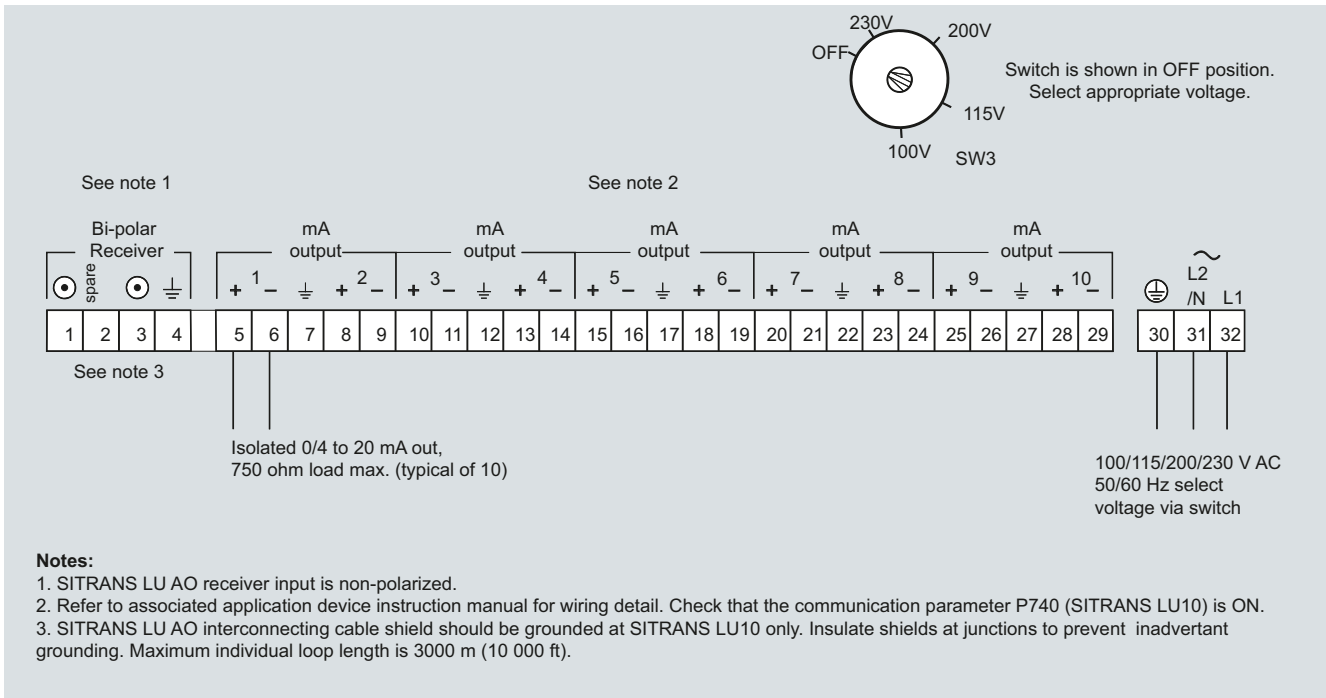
230V
200V
OFF
Switch is shown in OFF position.
Select appropriate voltage.
115V
100V
SW3

See note 1

See note 2

Bi-polar Receiver

spare

mA output
+ 1 −
⏚
+ 2 −

mA output
+ 3 −
⏚
+ 4 −

mA output
+ 5 −
⏚
+ 6 −

mA output
+ 7 −
⏚
+ 8 −

mA output
+ 9 −
⏚
+ 10 −

~
L2 /N
L1

| 1 | 2 | 3 | 4 | | 5 | 6 | 7 | 8 | 9 | 10 | 11 | 12 | 13 | 14 | 15 | 16 | 17 | 18 | 19 | 20 | 21 | 22 | 23 | 24 | 25 | 26 | 27 | 28 | 29 | 30 | 31 | 32 |
|---|---|---|---|---|---|---|---|---|---|---|---|---|---|---|---|---|---|---|---|---|---|---|---|---|---|---|---|---|---|---|---|---|

See note 3

Isolated 0/4 to 20 mA out, 750 ohm load max. (typical of 10)

100/115/200/230 V AC 50/60 Hz select voltage via switch

Notes:
1. SITRANS LU AO receiver input is non-polarized.
2. Refer to associated application device instruction manual for wiring detail. Check that the communication parameter P740 (SITRANS LU10) is ON.
3. SITRANS LU AO interconnecting cable shield should be grounded at SITRANS LU10 only. Insulate shields at junctions to prevent inadvertant grounding. Maximum individual loop length is 3000 m (10 000 ft).